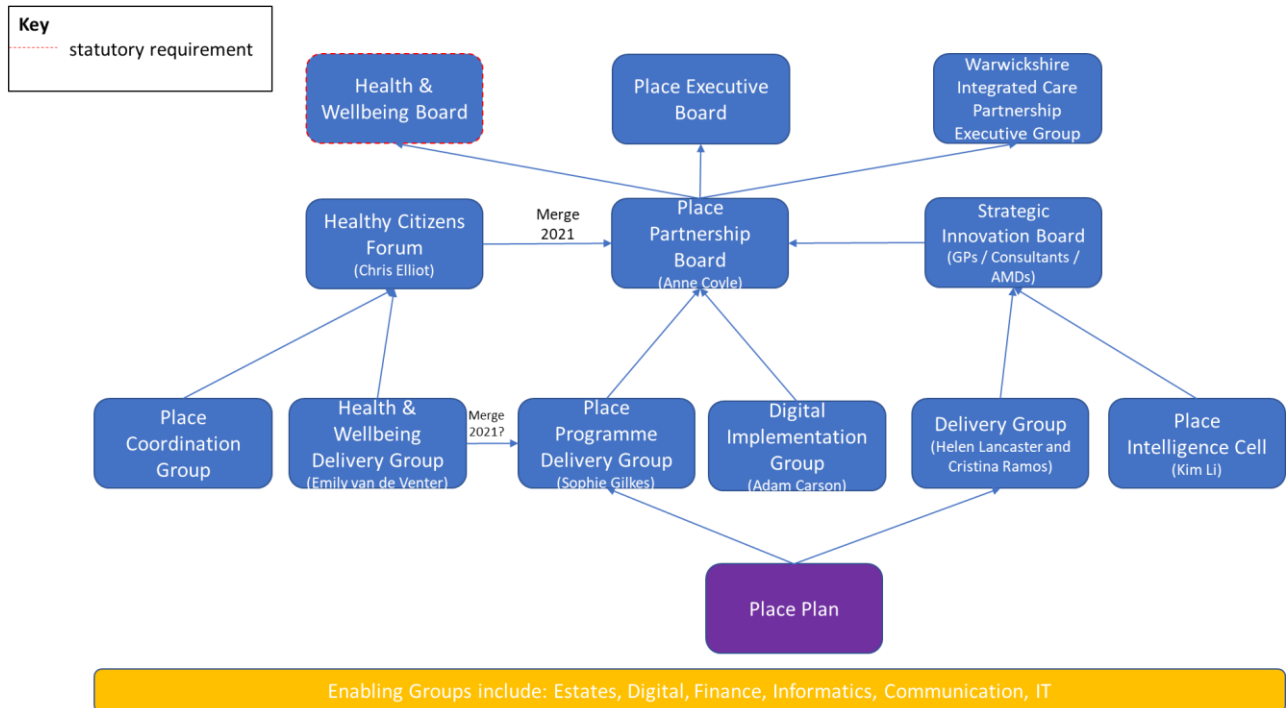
Key
statutory requirement

Health & Wellbeing Board

Place Executive Board

Warwickshire Integrated Care Partnership Executive Group

Healthy Citizens Forum
(Chris Elliot)

Merge 2021

Place Partnership Board
(Anne Coyle)

Strategic Innovation Board
(GPs / Consultants / AMDs)

Place Coordination Group

Health & Wellbeing Delivery Group
(Emily van de Venter)

Merge 2021?

Place Programme Delivery Group
(Sophie Gilkes)

Digital Implementation Group
(Adam Carson)

Delivery Group
(Helen Lancaster and Cristina Ramos)

Place Intelligence Cell
(Kim Li)

Place Plan

Enabling Groups include: Estates, Digital, Finance, Informatics, Communication, IT